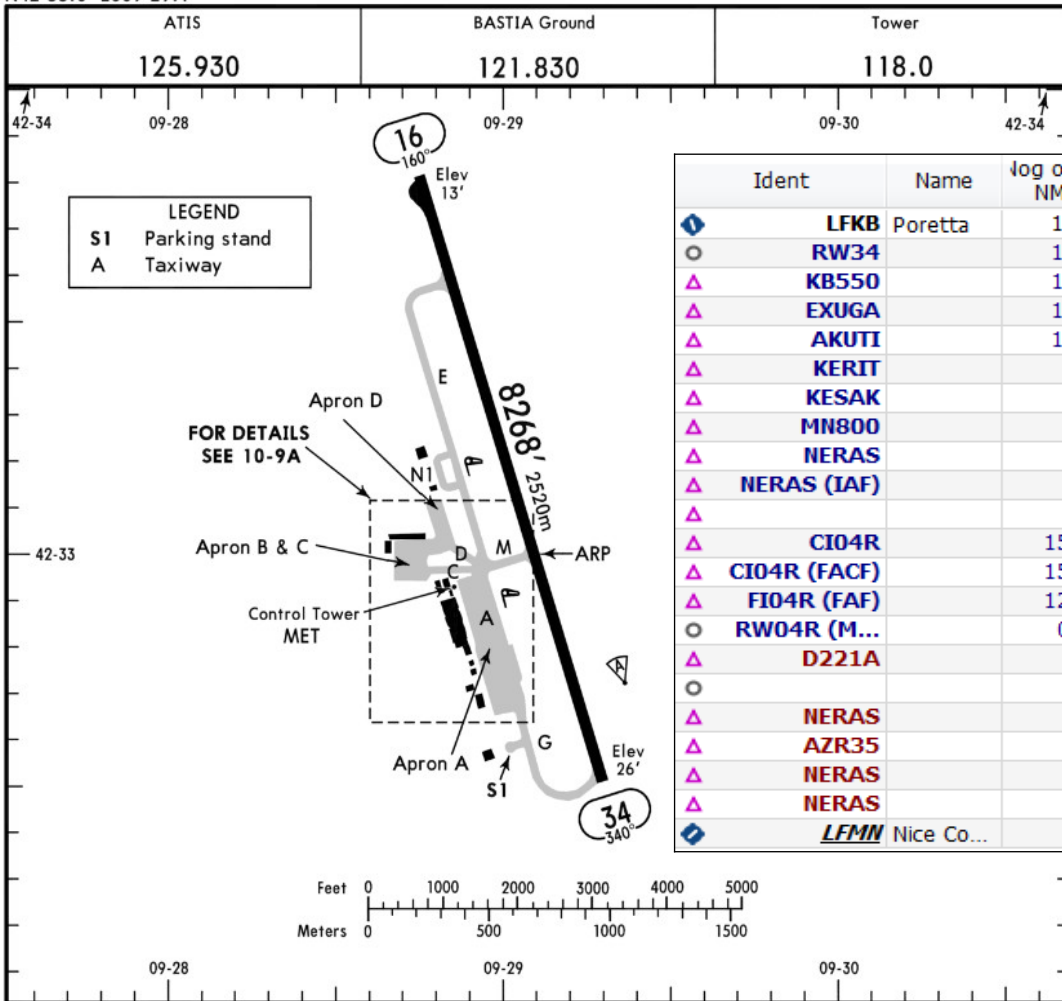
| ATIS | BASTIA Ground | Tower |
|---|---|---|
| 125.930 | 121.830 | 118.0 |

42-34 09-28 09-29 09-30 42-34

16
160°

Elev 13'

LEGEND
S1 Parking stand
A Taxiway

E

Apron D

FOR DETAILS SEE 10-9A

N1

8268' 2520m

Apron B & C

D M ARP

42-33

C

Control Tower MET

A

Apron A

G

S1

Elev 26'

34
340°

| | Ident | Name | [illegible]og o NM |
|---|---|---|---|
| | LFKB | Poretta | 1 |
| | RW34 | | 1 |
| | KB550 | | 1 |
| | EXUGA | | 1 |
| | AKUTI | | 1 |
| | KERIT | | |
| | KESAK | | |
| | MN800 | | |
| | NERAS | | |
| | NERAS (IAF) | | |
| | | | |
| | CI04R | | 1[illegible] |
| | CI04R (FACF) | | 1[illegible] |
| | FI04R (FAF) | | 1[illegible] |
| | RW04R (M... | | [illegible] |
| | D221A | | |
| | | | |
| | NERAS | | |
| | AZR35 | | |
| | NERAS | | |
| | NERAS | | |
| | LFMN | Nice Co... | |

Feet 0 1000 2000 3000 4000 5000
Meters 0 500 1000 1500

09-28 09-29 09-30